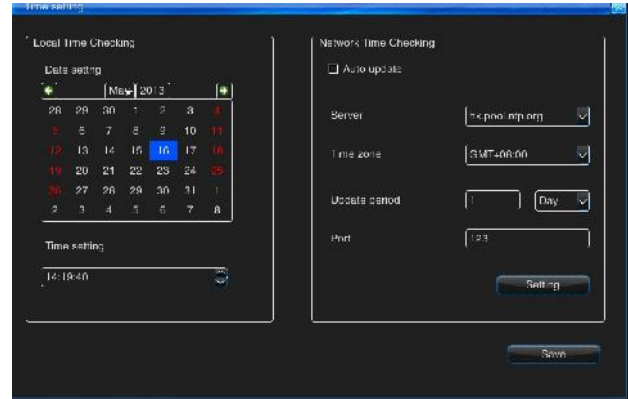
Time setting

Local Time Checking

Date setting

May 2013

| | | | | | | |
|---|---|---|---|---|---|---|
| 28 | 29 | 30 | 1 | 2 | 3 | 4 |
| 5 | 6 | 7 | 8 | 9 | 10 | 11 |
| 12 | 13 | 14 | 15 | 16 | 17 | 18 |
| 19 | 20 | 21 | 22 | 23 | 24 | 25 |
| 26 | 27 | 28 | 29 | 30 | 31 | 1 |
| 2 | 3 | 4 | 5 | 6 | 7 | 8 |

Time setting

14:19:40

Network Time Checking

Auto update

Server hk.pool.ntp.org

Time zone GMT+08:00

Update period 1 Day

Port 123

Setting

Save